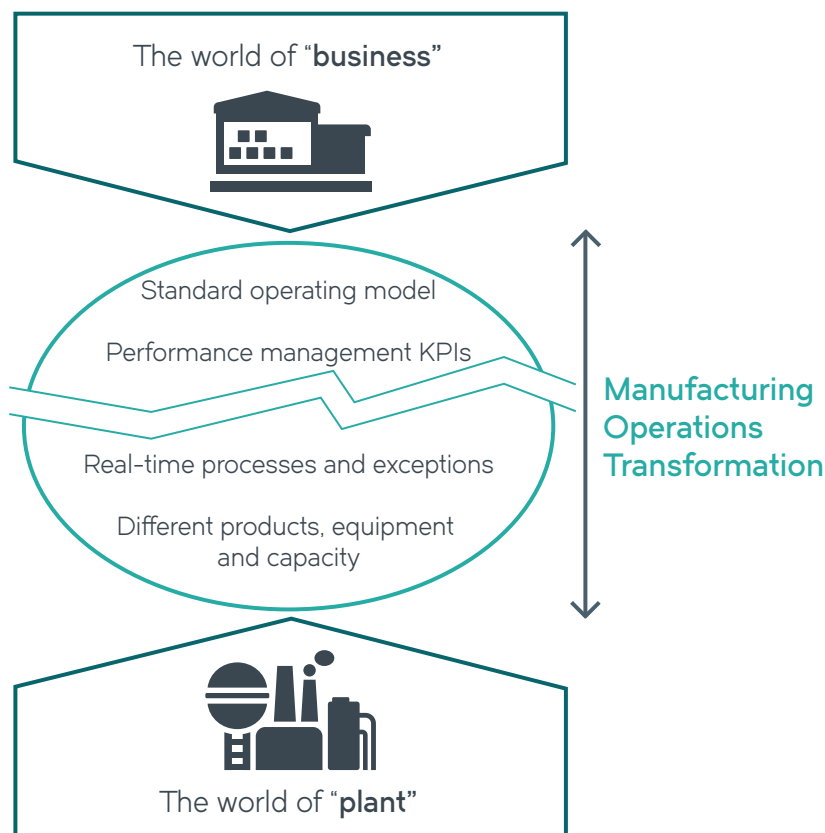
The world of “**business**”

Standard operating model

Performance management KPIs

Real-time processes and exceptions

Different products, equipment and capacity

Manufacturing Operations Transformation

The world of “**plant**”